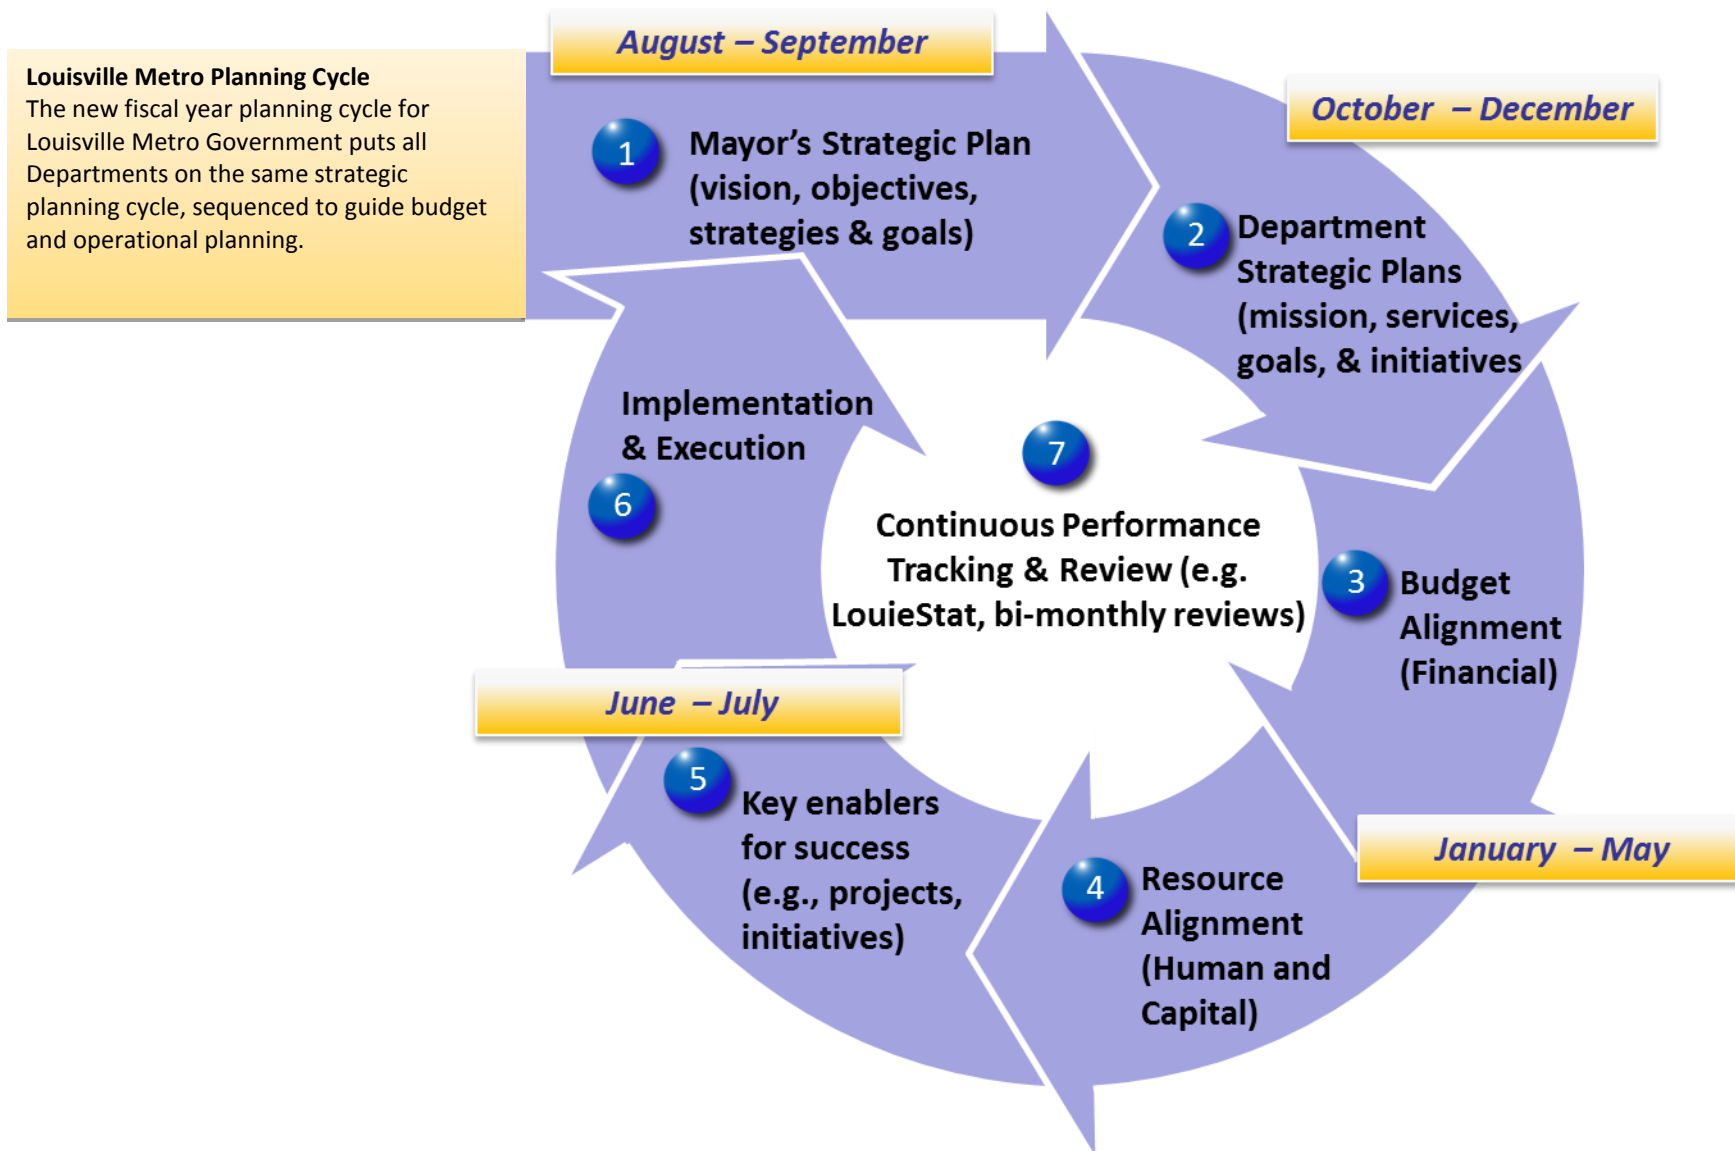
Louisville Metro Planning Cycle
The new fiscal year planning cycle for Louisville Metro Government puts all Departments on the same strategic planning cycle, sequenced to guide budget and operational planning.

August – September

1 Mayor's Strategic Plan (vision, objectives, strategies & goals)

October – December

2 Department Strategic Plans (mission, services, goals, & initiatives

3 Budget Alignment (Financial)

January – May

4 Resource Alignment (Human and Capital)

June – July

5 Key enablers for success (e.g., projects, initiatives)

Implementation & Execution 6

7 Continuous Performance Tracking & Review (e.g. LouieStat, bi-monthly reviews)